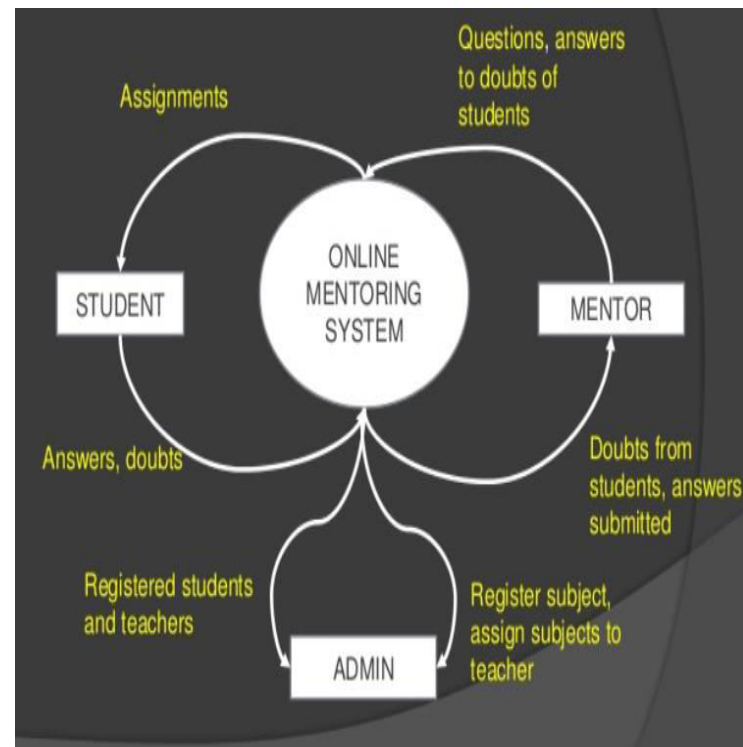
Questions, answers to doubts of students

Assignments

ONLINE MENTORING SYSTEM

STUDENT

MENTOR

Answers, doubts

Doubts from students, answers submitted

Registered students and teachers

Register subject, assign subjects to teacher

ADMIN